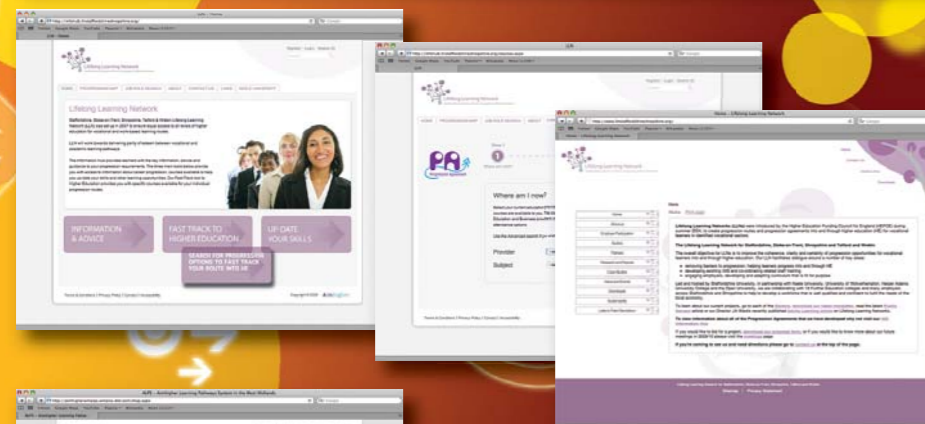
Lifelong Learning Network

Lifelong Learning Network

INFORMATION & ADVICE

FAST TRACK TO HIGHER EDUCATION

UP DATE YOUR SKILLS

SEARCH FOR PROGRESSION OPTIONS TO FAST TRACK YOUR ROUTE INTO HE

LLN

Where am I now?

Provider

Subject

Home - Lifelong Learning Network

Home

The Lifelong Learning Network for Staffordshire, Stoke-on-Trent, Shropshire and Telford and Wrekin

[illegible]

ALPS - Antler Higher Learning Pathways System in the West Midlands